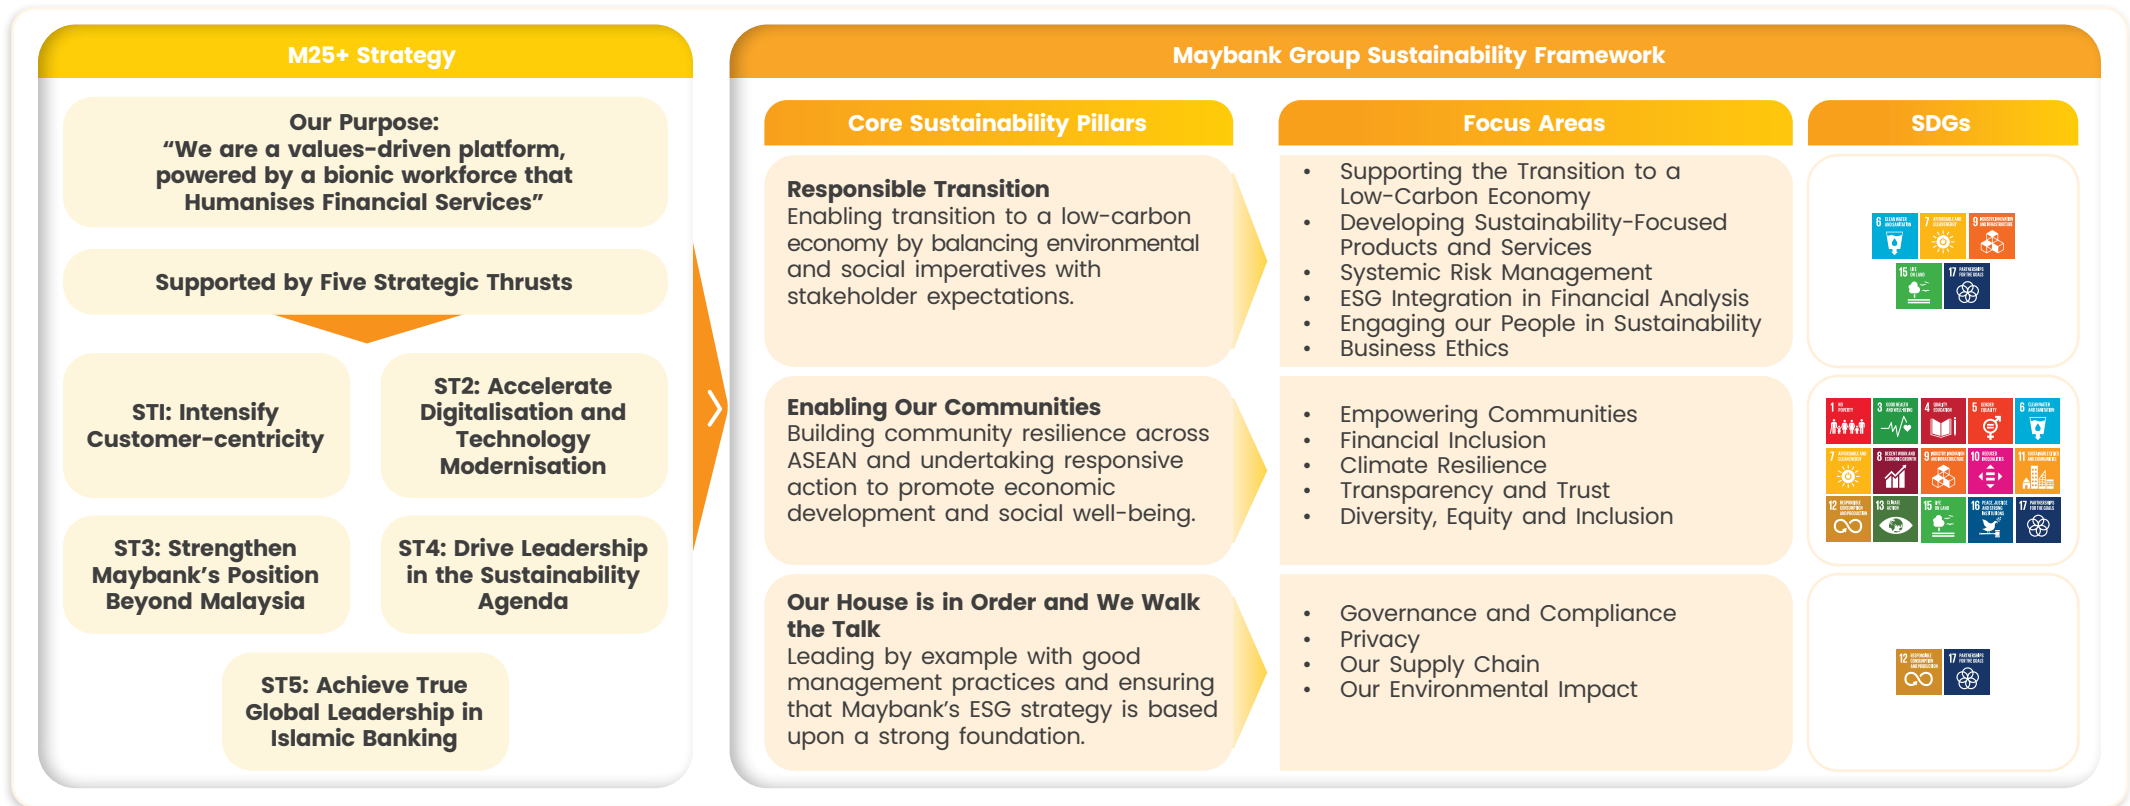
M25+ Strategy

Our Purpose:
“We are a values-driven platform, powered by a bionic workforce that Humanises Financial Services”

Supported by Five Strategic Thrusts

STI: Intensify Customer-centricity

ST2: Accelerate Digitalisation and Technology Modernisation

ST3: Strengthen Maybank’s Position Beyond Malaysia

ST4: Drive Leadership in the Sustainability Agenda

ST5: Achieve True Global Leadership in Islamic Banking

Maybank Group Sustainability Framework

| Core Sustainability Pillars | Focus Areas | SDGs |
|---|---|---|
| **Responsible Transition** Enabling transition to a low-carbon economy by balancing environmental and social imperatives with stakeholder expectations. | • Supporting the Transition to a Low-Carbon Economy • Developing Sustainability-Focused Products and Services • Systemic Risk Management • ESG Integration in Financial Analysis • Engaging our People in Sustainability • Business Ethics | 6 7 9 15 17 |
| **Enabling Our Communities** Building community resilience across ASEAN and undertaking responsive action to promote economic development and social well-being. | • Empowering Communities • Financial Inclusion • Climate Resilience • Transparency and Trust • Diversity, Equity and Inclusion | 1 3 4 5 6 7 8 9 10 11 12 13 15 16 17 |
| **Our House is in Order and We Walk the Talk** Leading by example with good management practices and ensuring that Maybank’s ESG strategy is based upon a strong foundation. | • Governance and Compliance • Privacy • Our Supply Chain • Our Environmental Impact | 12 17 |